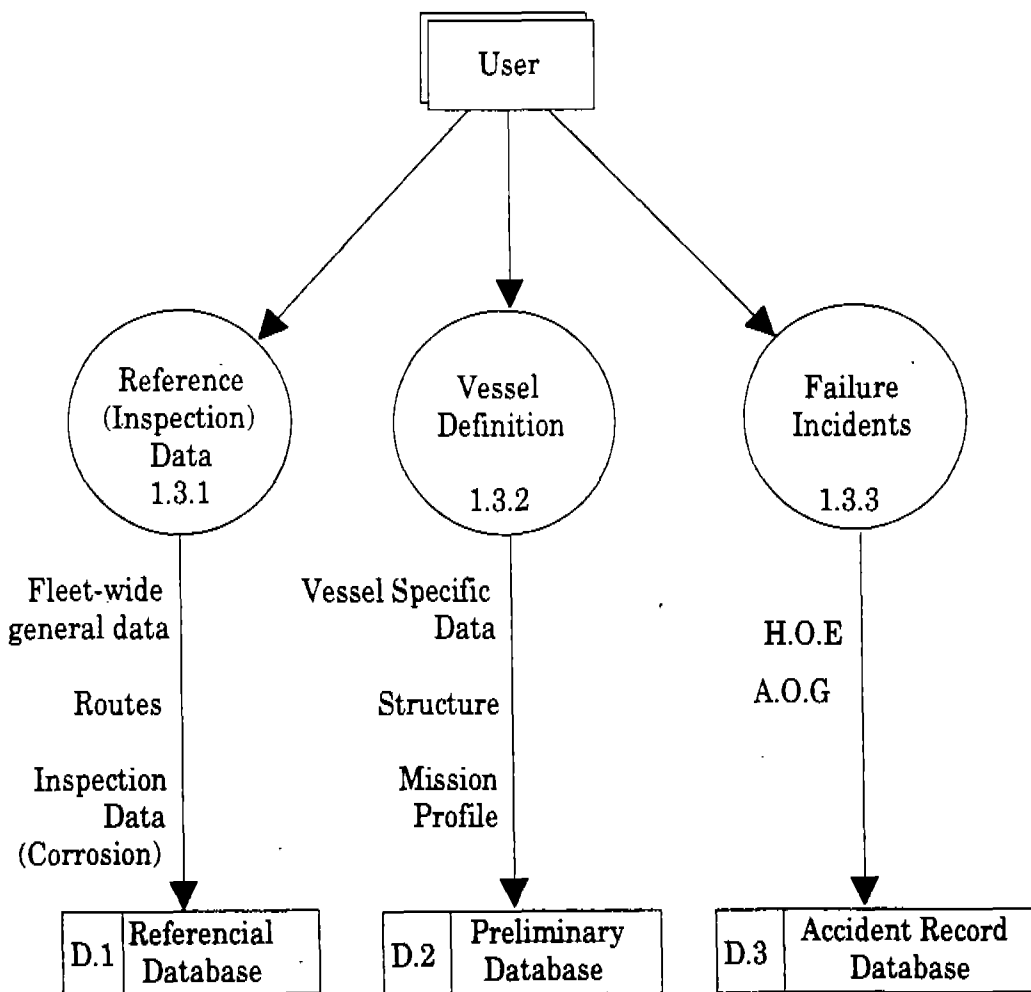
User

Reference (Inspection) Data 1.3.1

Vessel Definition 1.3.2

Failure Incidents 1.3.3

Fleet-wide general data

Routes

Inspection Data (Corrosion)

Vessel Specific Data

Structure

Mission Profile

H.O.E

A.O.G

D.1 Referencial Database

D.2 Preliminary Database

D.3 Accident Record Database